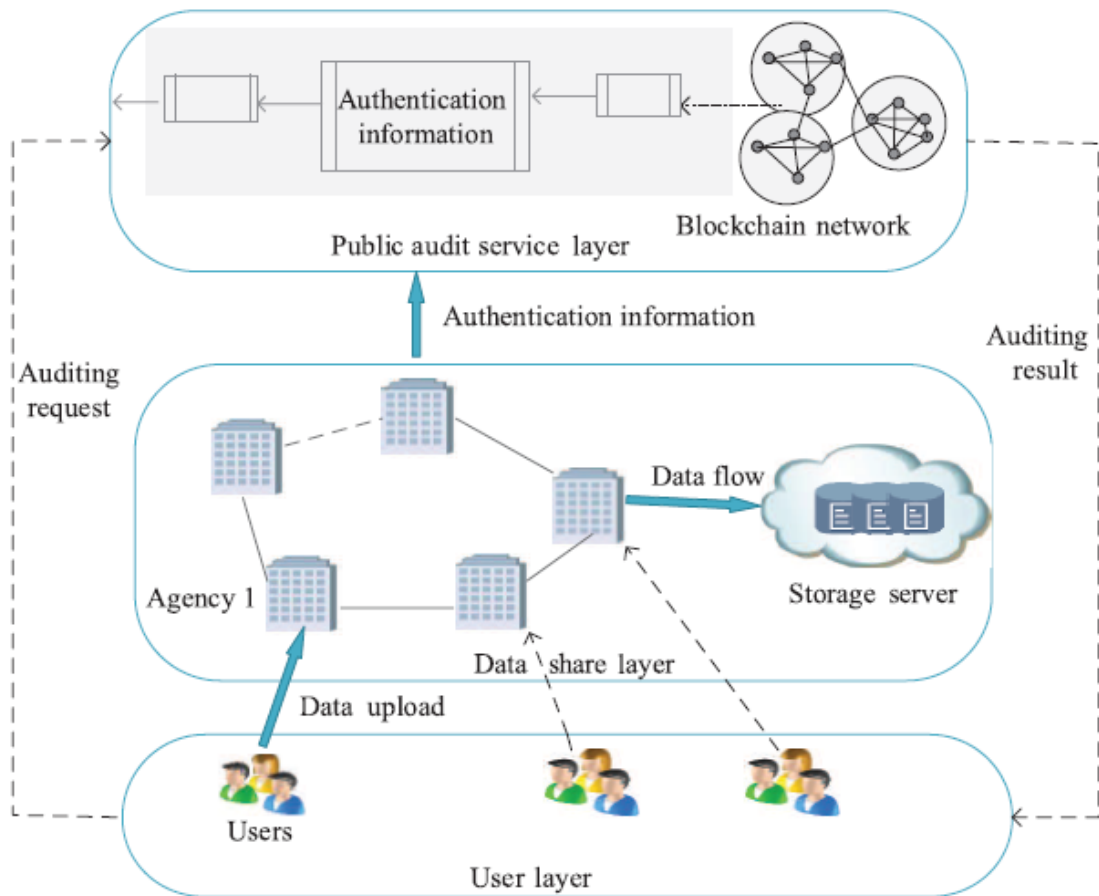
Authentication information

Blockchain network

Public audit service layer

Authentication information

Auditing request

Auditing result

Data flow

Storage server

Agency 1

Data share layer

Data upload

Users

User layer